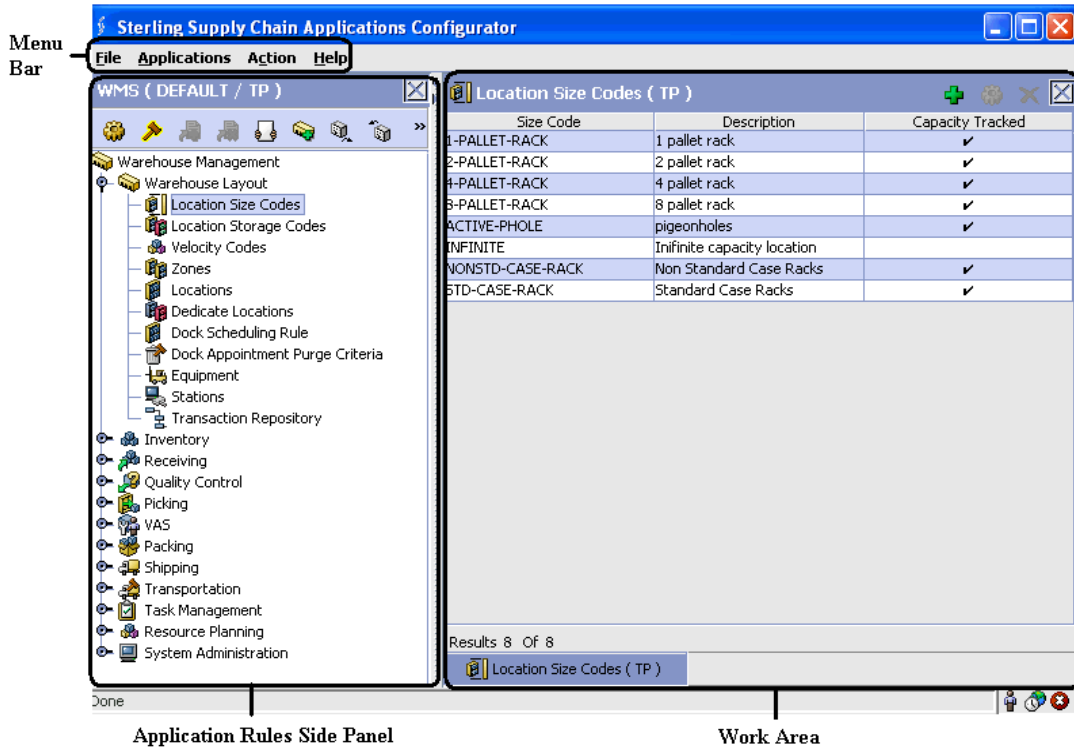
Menu Bar

Sterling Supply Chain Applications Configurator

File Applications Action Help

WMS ( DEFAULT / TP )

Warehouse Management
Warehouse Layout
Location Size Codes
Location Storage Codes
Velocity Codes
Zones
Locations
Dedicate Locations
Dock Scheduling Rule
Dock Appointment Purge Criteria
Equipment
Stations
Transaction Repository
Inventory
Receiving
Quality Control
Picking
VAS
Packing
Shipping
Transportation
Task Management
Resource Planning
System Administration

Location Size Codes ( TP )

| Size Code | Description | Capacity Tracked |
|---|---|---|
| 1-PALLET-RACK | 1 pallet rack | ✔ |
| 2-PALLET-RACK | 2 pallet rack | ✔ |
| 4-PALLET-RACK | 4 pallet rack | ✔ |
| 8-PALLET-RACK | 8 pallet rack | ✔ |
| ACTIVE-PHOLE | pigeonholes | ✔ |
| INFINITE | Inifinite capacity location | |
| NONSTD-CASE-RACK | Non Standard Case Racks | ✔ |
| STD-CASE-RACK | Standard Case Racks | ✔ |

Results 8 Of 8

Location Size Codes ( TP )

Done

Application Rules Side Panel

Work Area